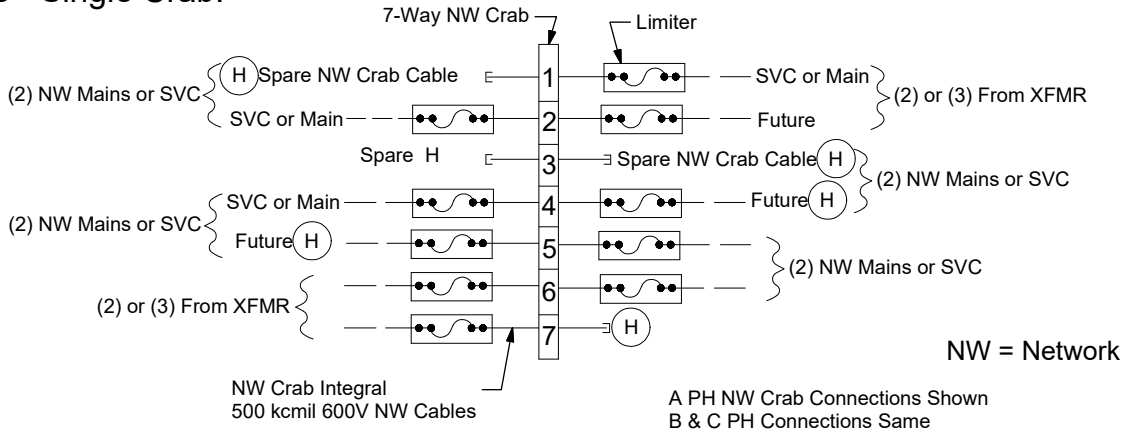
Single Crab:

7-Way NW Crab

Limiter

(2) NW Mains or SVC

H Spare NW Crab Cable

1

SVC or Main

(2) or (3) From XFMR

SVC or Main

2

Future

Spare H

3

Spare NW Crab Cable H

(2) NW Mains or SVC

SVC or Main

4

Future H

(2) NW Mains or SVC

Future H

5

(2) NW Mains or SVC

6

(2) or (3) From XFMR

7

H

NW = Network

NW Crab Integral
500 kcmil 600V NW Cables

A PH NW Crab Connections Shown
B & C PH Connections Same